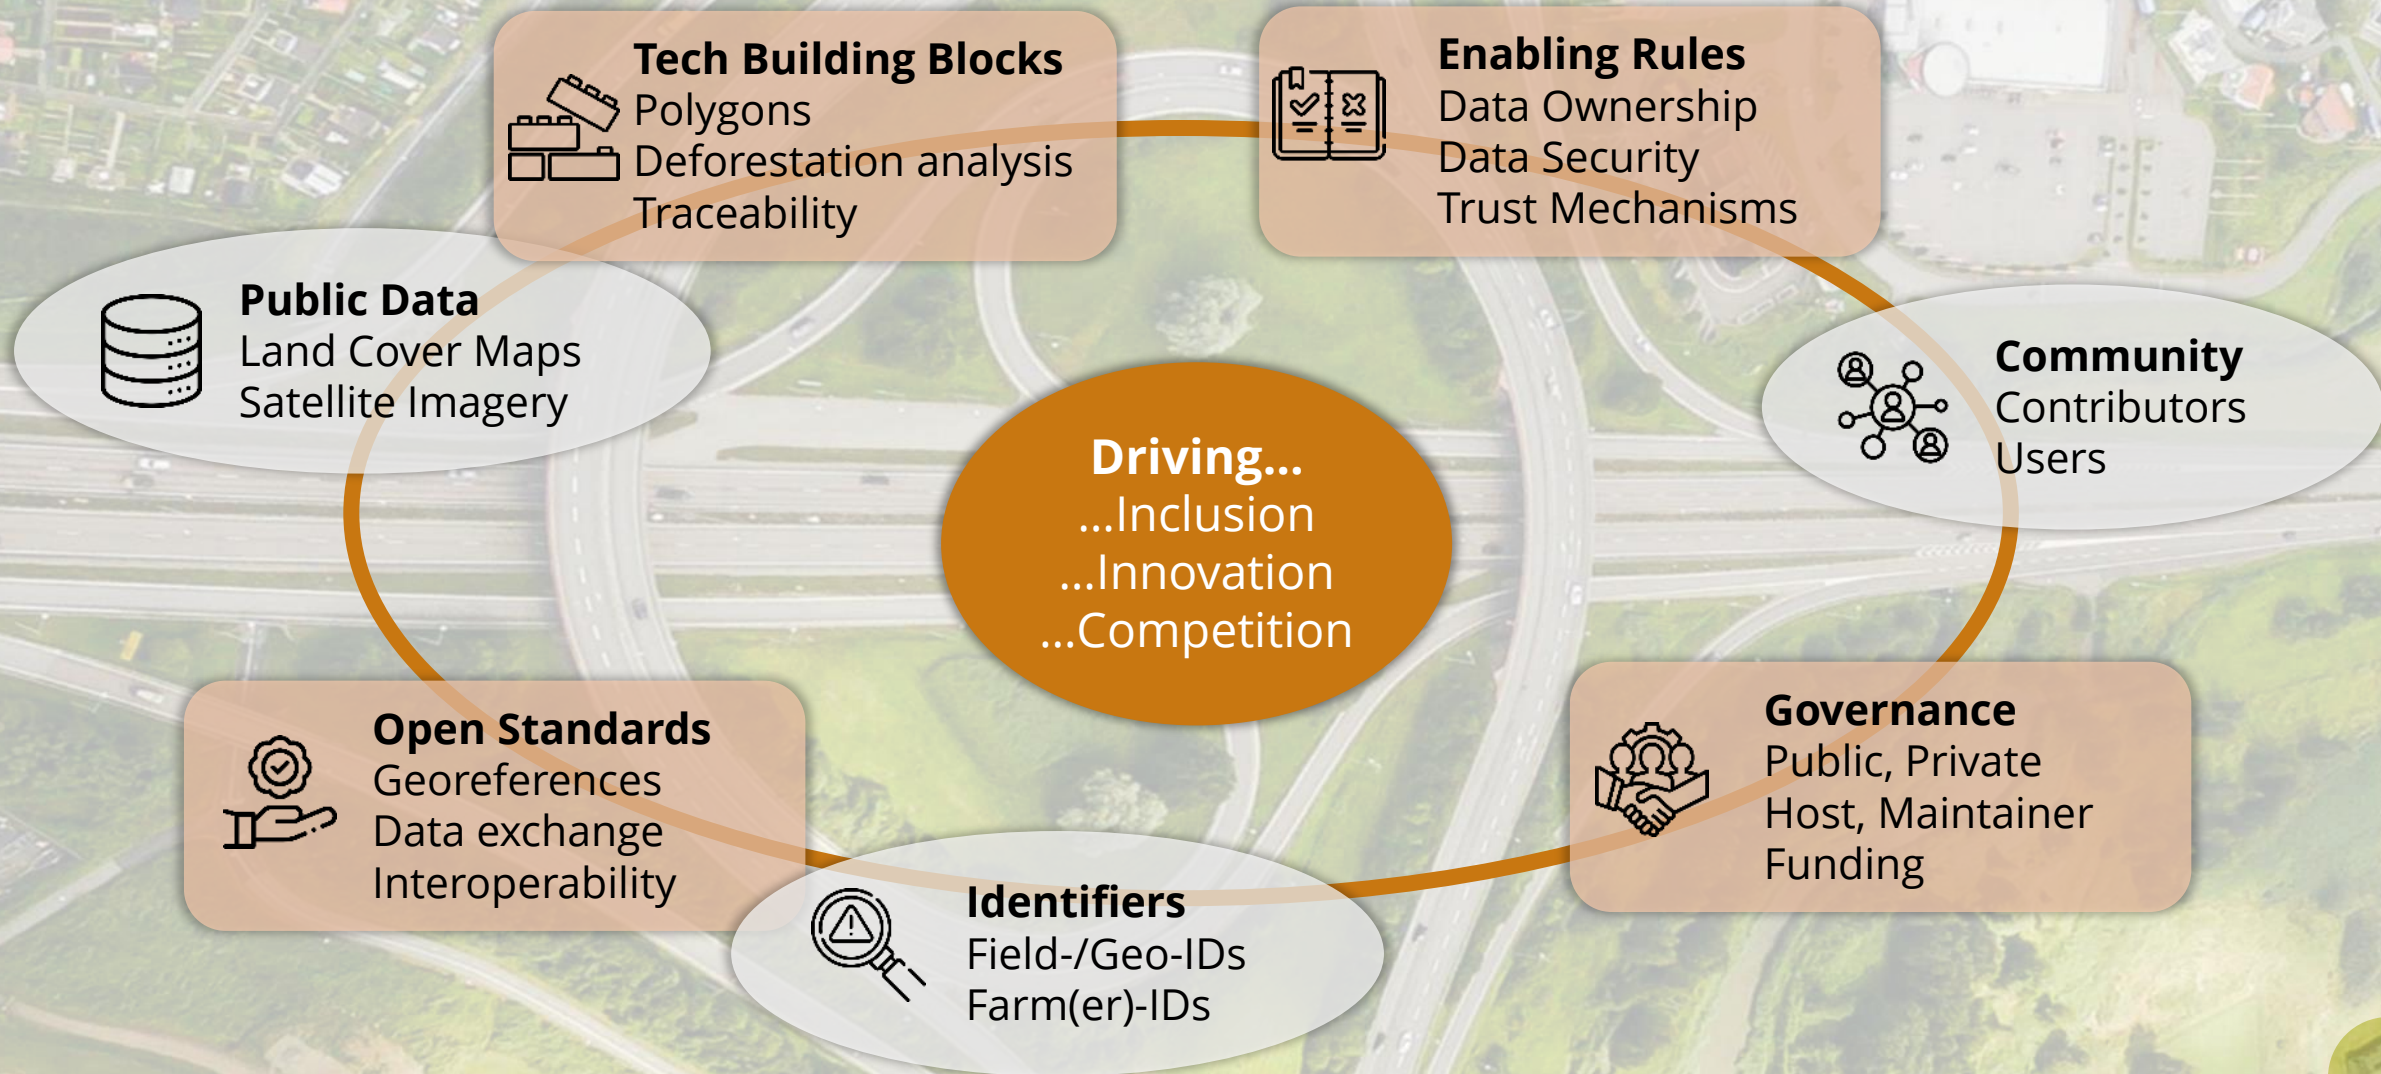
Tech Building Blocks
Polygons
Deforestation analysis
Traceability

Enabling Rules
Data Ownership
Data Security
Trust Mechanisms

Public Data
Land Cover Maps
Satellite Imagery

Community
Contributors
Users

Driving...
...Inclusion
...Innovation
...Competition

Open Standards
Georeferences
Data exchange
Interoperability

Governance
Public, Private
Host, Maintainer
Funding

Identifiers
Field-/Geo-IDs
Farm(er)-IDs